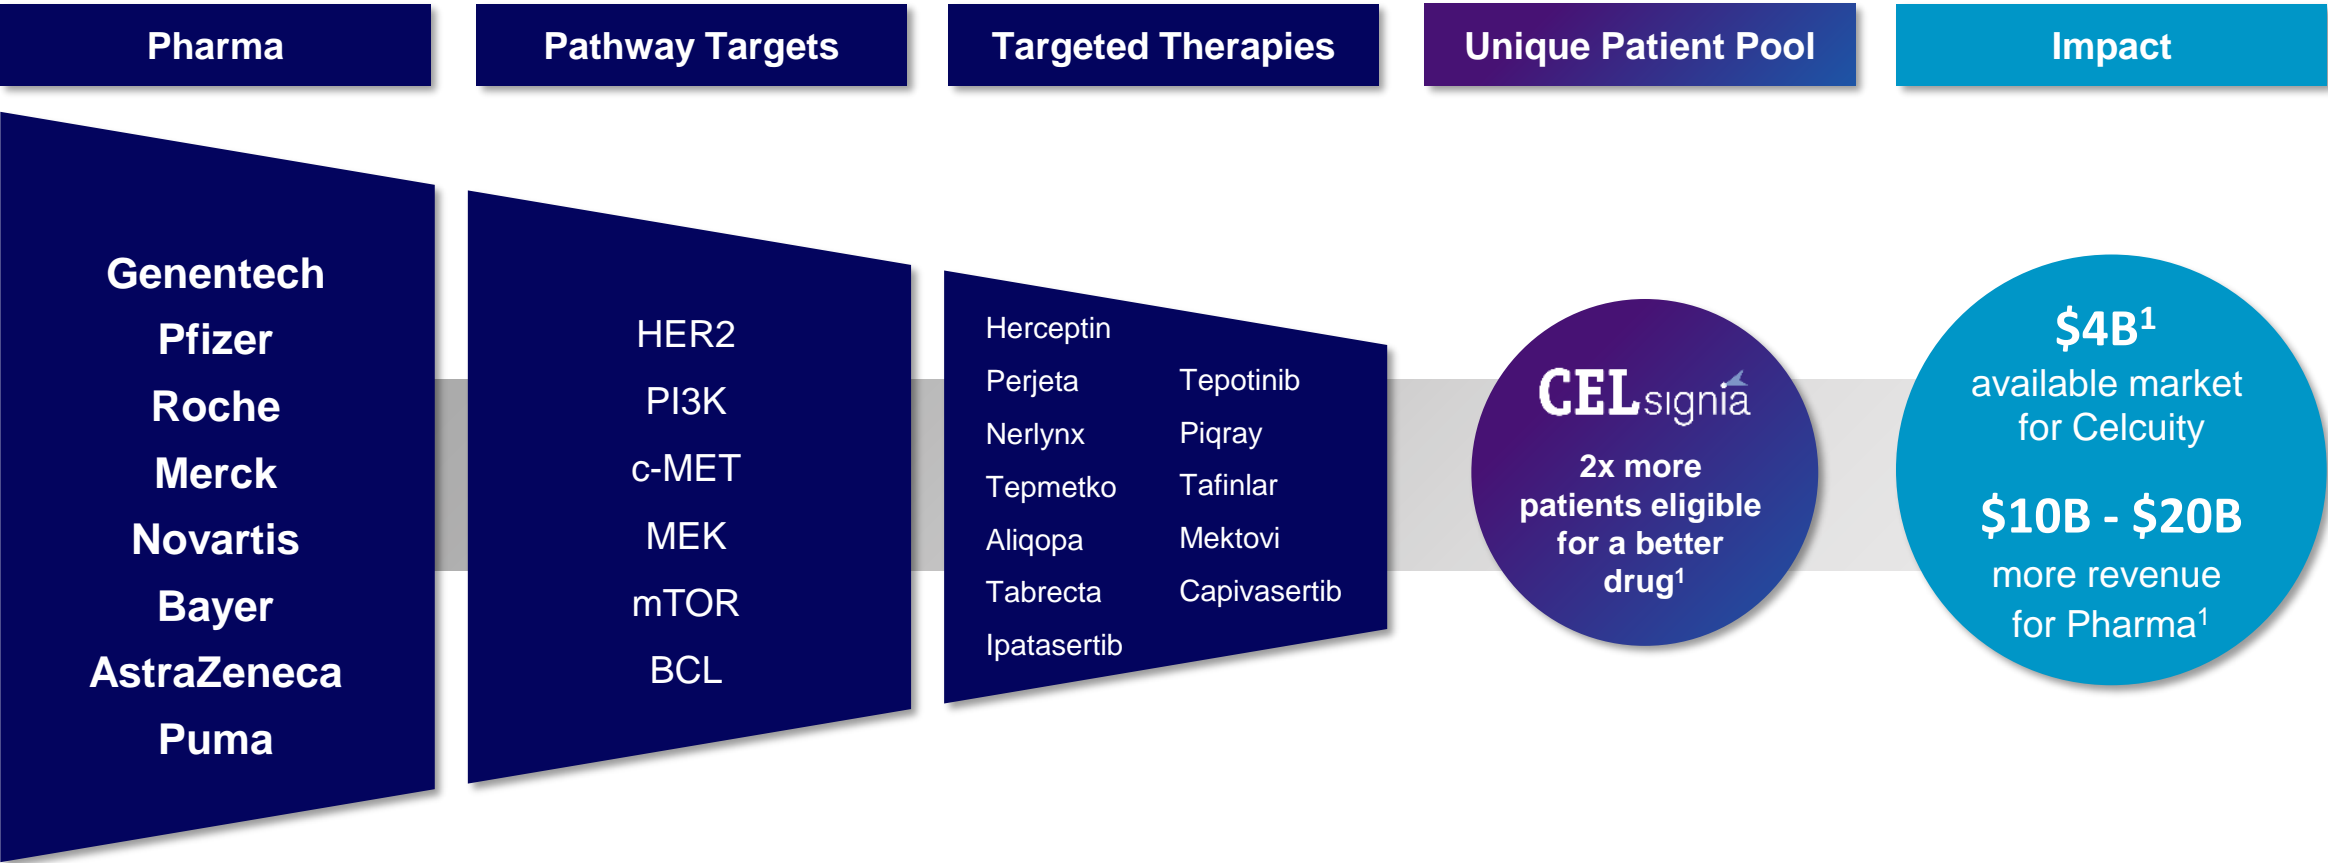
Pharma

Pathway Targets

Targeted Therapies

Unique Patient Pool

Impact

Genentech
Pfizer
Roche
Merck
Novartis
Bayer
AstraZeneca
Puma

HER2
PI3K
c-MET
MEK
mTOR
BCL

Herceptin
Perjeta
Nerlynx
Tepmetko
Aliqopa
Tabrecta
Ipatasertib

Tepotinib
Piqray
Tafinlar
Mektovi
Capivasertib

CELsignia

2x more patients eligible for a better drug$^1$

$4B$^1$
available market for Celcuity

$10B - $20B
more revenue for Pharma$^1$